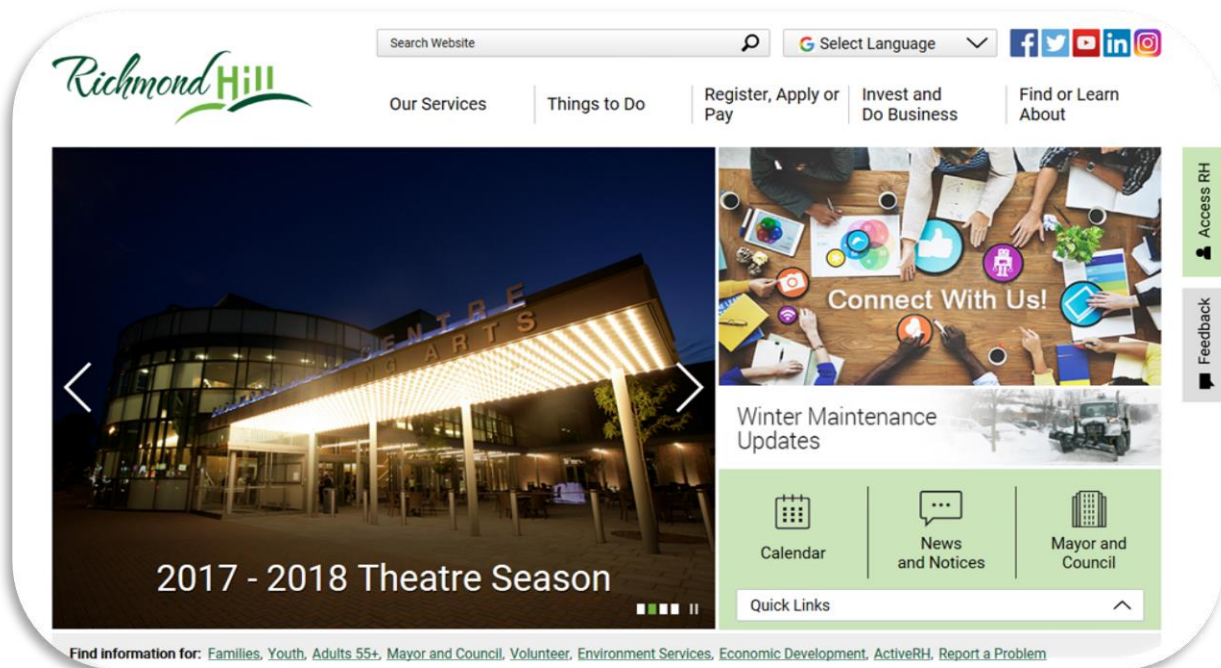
Richmond Hill

Search Website

Select Language

Our Services

Things to Do

Register, Apply or Pay

Invest and Do Business

Find or Learn About

Access RH

Feedback

CENTRE PERFORMING ARTS

2017 - 2018 Theatre Season

Connect With Us!

Winter Maintenance Updates

Calendar

News and Notices

Mayor and Council

Quick Links

Find information for: Families, Youth, Adults 55+, Mayor and Council, Volunteer, Environment Services, Economic Development, ActiveRH, Report a Problem